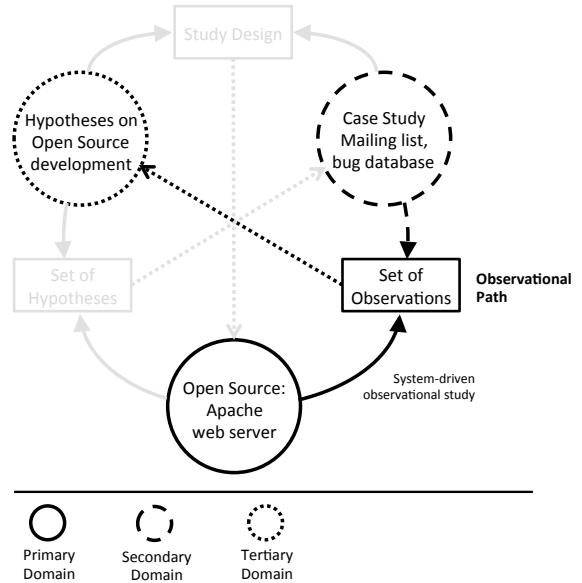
Study Design

Hypotheses on Open Source development

Case Study Mailing list, bug database

Set of Hypotheses

Set of Observations

Observational Path

Open Source: Apache web server

System-driven observational study

Primary Domain

Secondary Domain

Tertiary Domain